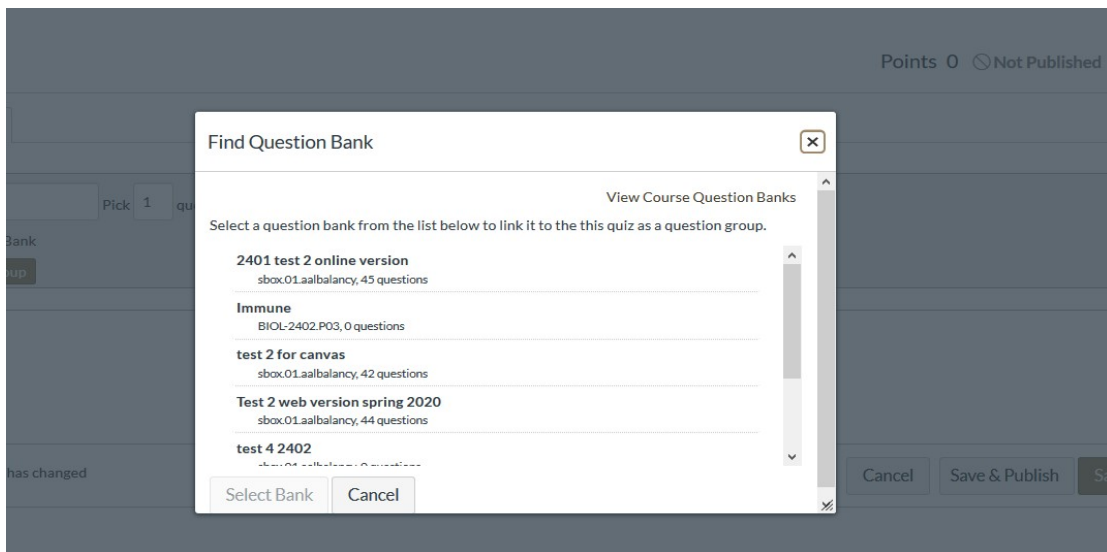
Points 0 Not Published

Pick 1 qu

Bank

up

has changed

Cancel

Save & Publish

Sa

Find Question Bank

View Course Question Banks

Select a question bank from the list below to link it to the this quiz as a question group.

2401 test 2 online version
sbox.01.aalbalancy, 45 questions

Immune
BIOL-2402.P03, 0 questions

test 2 for canvas
sbox.01.aalbalancy, 42 questions

Test 2 web version spring 2020
sbox.01.aalbalancy, 44 questions

test 4 2402
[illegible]

Select Bank

Cancel